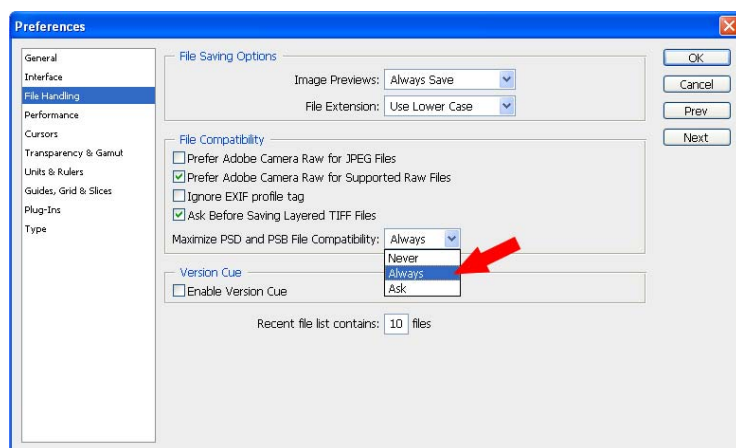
Preferences

General
Interface
File Handling
Performance
Cursors
Transparency & Gamut
Units & Rulers
Guides, Grid & Slices
Plug-Ins
Type

File Saving Options
Image Previews: Always Save
File Extension: Use Lower Case

File Compatibility
Prefer Adobe Camera Raw for JPEG Files
Prefer Adobe Camera Raw for Supported Raw Files
Ignore EXIF profile tag
Ask Before Saving Layered TIFF Files
Maximize PSD and PSB File Compatibility: Always
Never
Always
Ask

Version Cue
Enable Version Cue

Recent file list contains: 10 files

OK
Cancel
Prev
Next